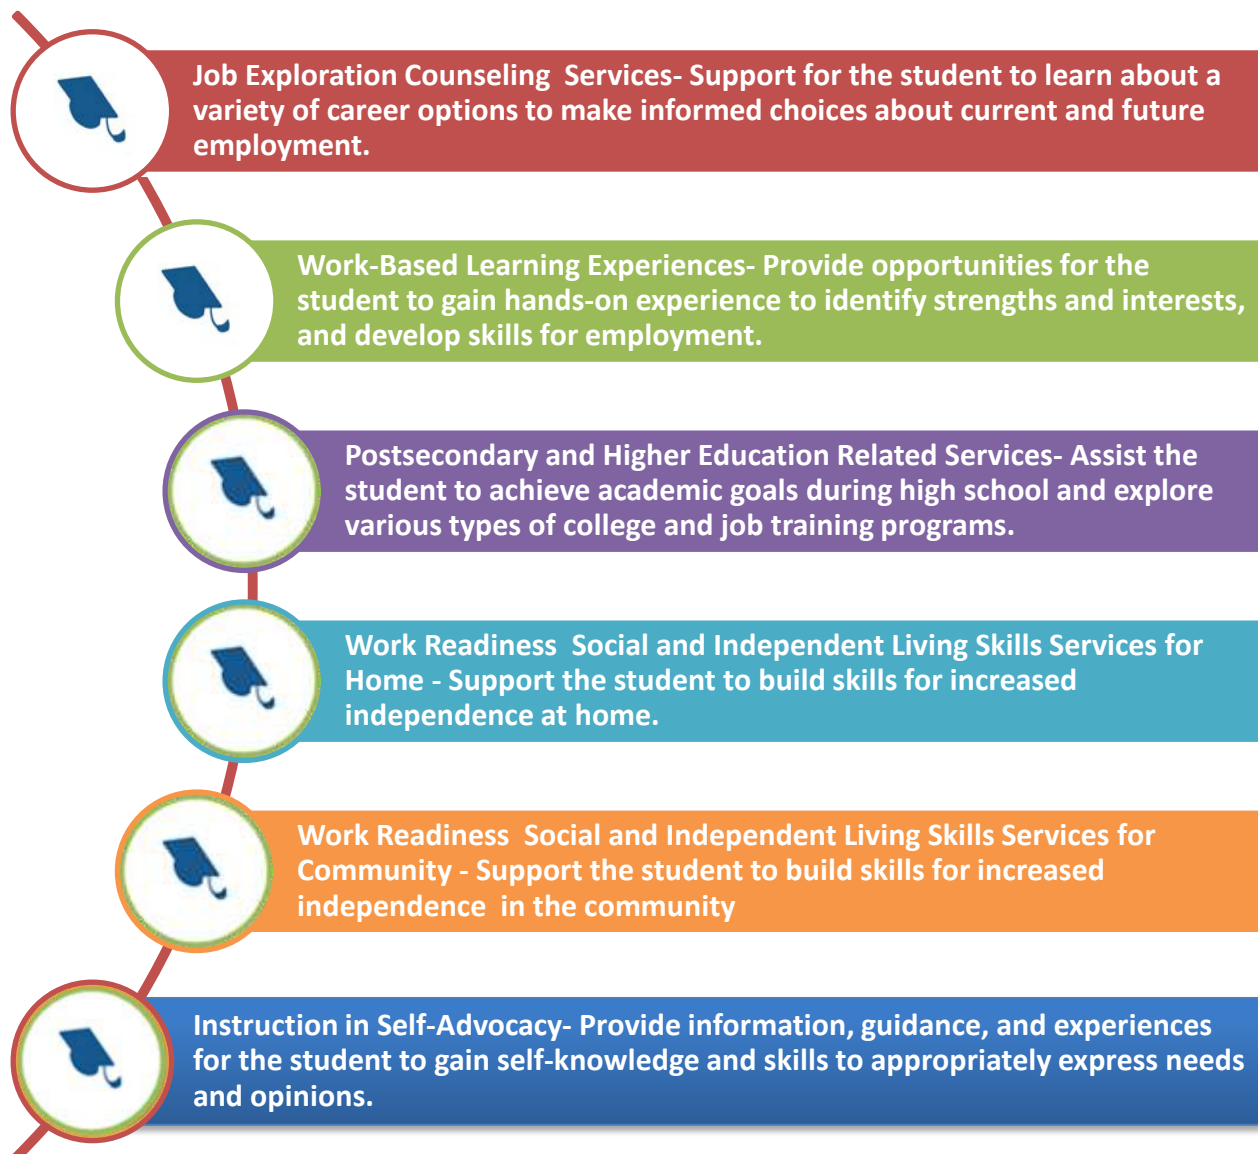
Job Exploration Counseling Services- Support for the student to learn about a variety of career options to make informed choices about current and future employment.

Work-Based Learning Experiences- Provide opportunities for the student to gain hands-on experience to identify strengths and interests, and develop skills for employment.

Postsecondary and Higher Education Related Services- Assist the student to achieve academic goals during high school and explore various types of college and job training programs.

Work Readiness Social and Independent Living Skills Services for Home - Support the student to build skills for increased independence at home.

Work Readiness Social and Independent Living Skills Services for Community - Support the student to build skills for increased independence in the community

Instruction in Self-Advocacy- Provide information, guidance, and experiences for the student to gain self-knowledge and skills to appropriately express needs and opinions.